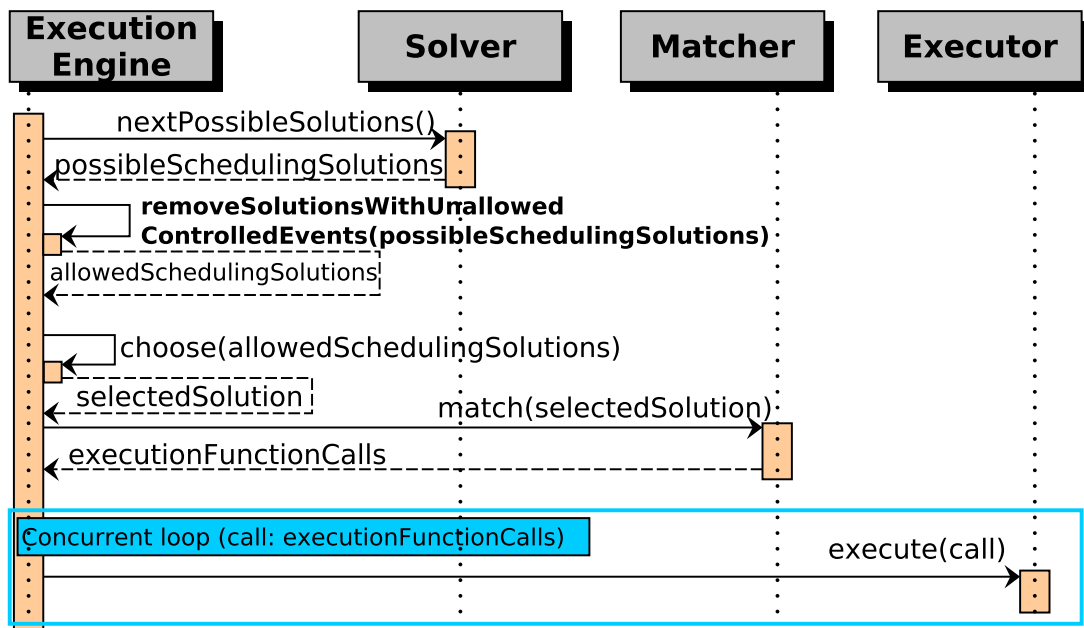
Execution Engine

Solver

Matcher

Executor

nextPossibleSolutions()

possibleSchedulingSolutions

removeSolutionsWithUnallowed ControlledEvents(possibleSchedulingSolutions)

allowedSchedulingSolutions

choose(allowedSchedulingSolutions)

selectedSolution

match(selectedSolution)

executionFunctionCalls

Concurrent loop (call: executionFunctionCalls)

execute(call)